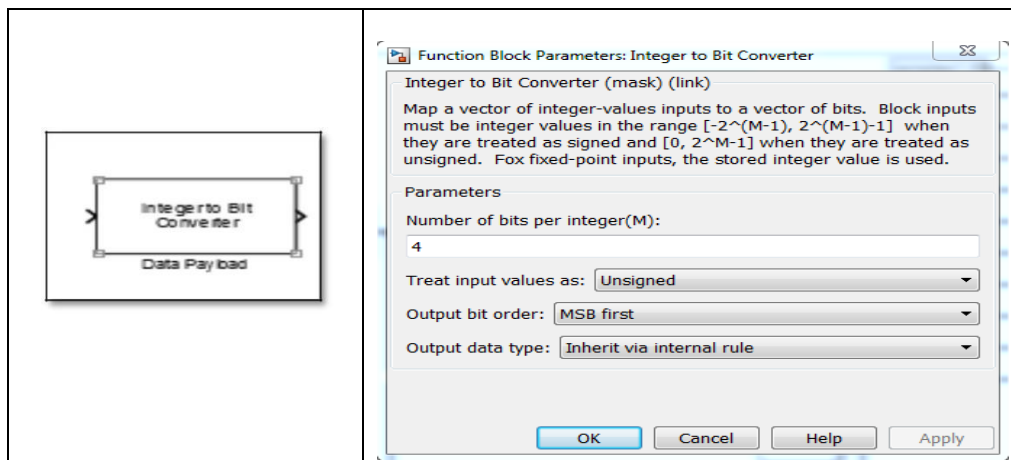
Integer to Bit Converter

Data Payload

Function Block Parameters: Integer to Bit Converter

Integer to Bit Converter (mask) (link)

Map a vector of integer-values inputs to a vector of bits. Block inputs must be integer values in the range [-2^(M-1), 2^(M-1)-1] when they are treated as signed and [0, 2^M-1] when they are treated as unsigned. Fox fixed-point inputs, the stored integer value is used.

Parameters

Number of bits per integer(M):

4

Treat input values as: Unsigned

Output bit order: MSB first

Output data type: Inherit via internal rule

OK Cancel Help Apply